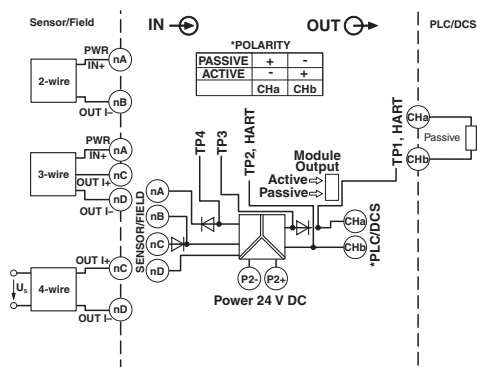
Sensor/Field

IN

OUT

PLC/DCS

*POLARITY

| PASSIVE | + | - |
|---|---|---|
| ACTIVE | - | + |
| | CHa | CHb |

2-wire
PWR
IN+
nA
nB
OUT I-

3-wire
PWR
IN+
nA
OUT I+
nC
nD
OUT I-

4-wire
$U_s$
OUT I+
nC
nD
OUT I-

SENSOR/FIELD
nA
nB
nC
nD

TP4
TP3
TP2, HART

Module Output
Active
Passive

CHa
CHb
*PLC/DCS

P2-
P2+
Power 24 V DC

TP1, HART
CHa
CHb
Passive